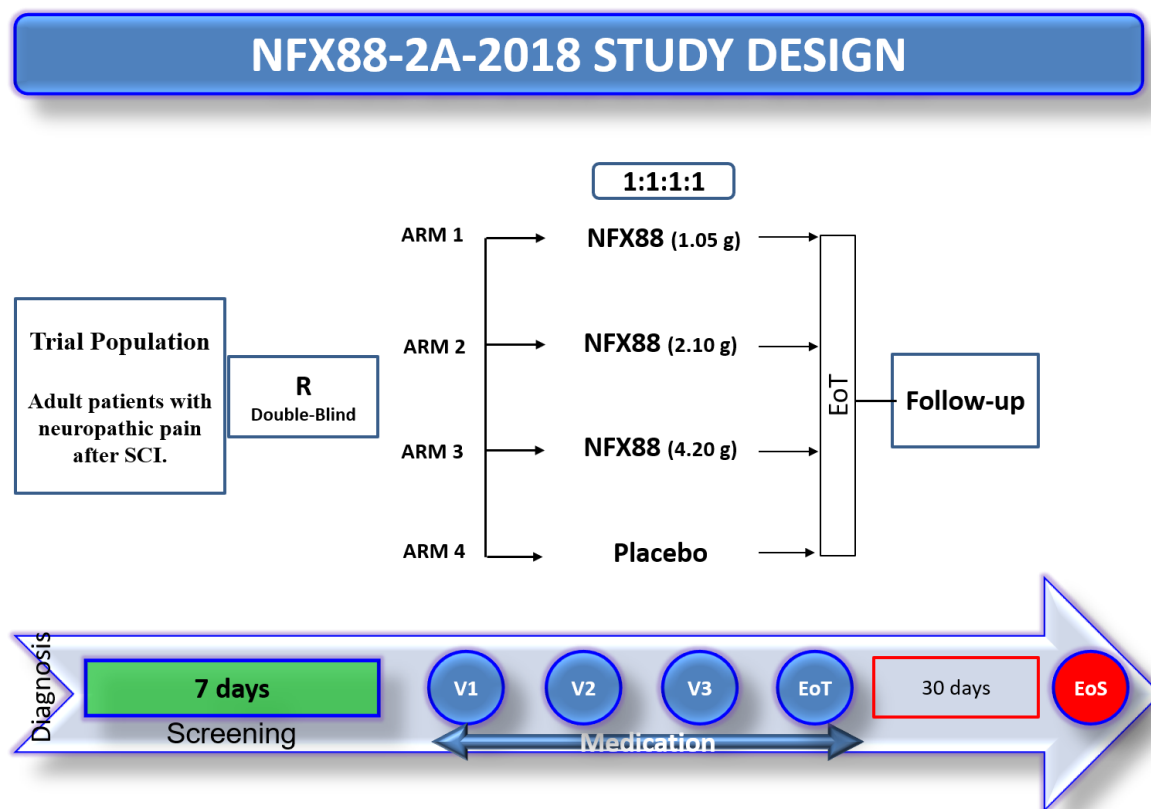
NFX88-2A-2018 STUDY DESIGN

1:1:1:1

Trial Population

Adult patients with neuropathic pain after SCI.

R
Double-Blind

ARM 1
NFX88 (1.05 g)

ARM 2
NFX88 (2.10 g)

ARM 3
NFX88 (4.20 g)

ARM 4
Placebo

EoT

Follow-up

Diagnosis

7 days
Screening

V1
V2
V3
EoT

Medication

30 days

EoS